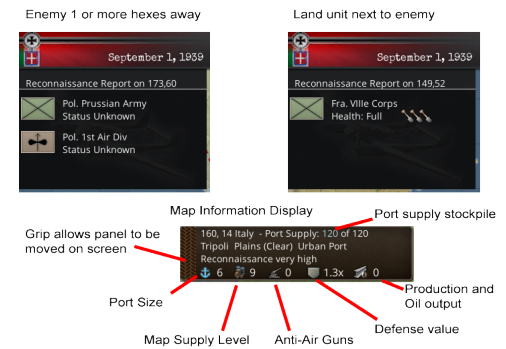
Enemy 1 or more hexes away

September 1, 1939

Reconnaissance Report on 173,60

Pol. Prussian Army
Status Unknown

Pol. 1st Air Div
Status Unknown

Land unit next to enemy

September 1, 1939

Reconnaissance Report on 149,52

Fra. VIIIe Corps
Health: Full

Map Information Display

Port supply stockpile

Grip allows panel to be moved on screen

160, 14 Italy - Port Supply: 120 of 120
Tripoli Plains (Clear) Urban Port
Reconnaissance very high
6 9 0 1.3x 0

Production and Oil output

Port Size

Map Supply Level

Anti-Air Guns

Defense value